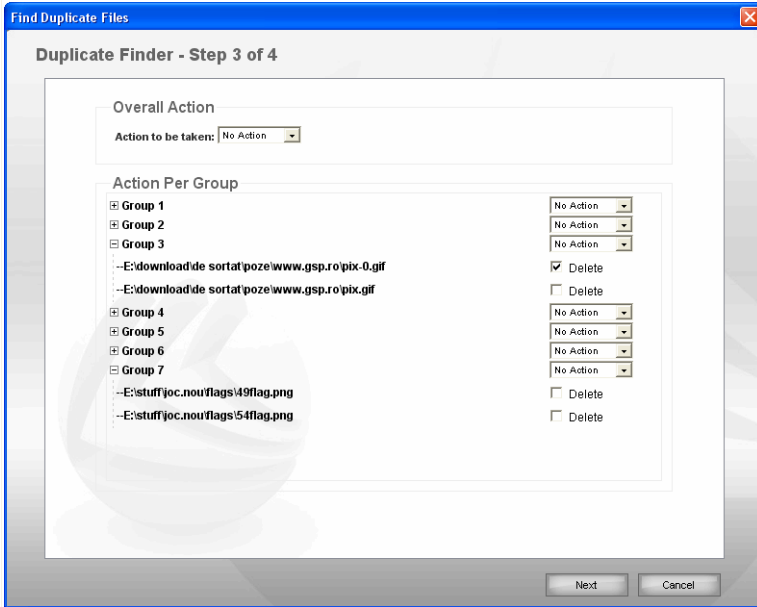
Find Duplicate Files

Duplicate Finder - Step 3 of 4

Overall Action

Action to be taken: No Action

Action Per Group

⊞ Group 1 No Action
⊞ Group 2 No Action
⊟ Group 3 No Action
--E:\download\de sortat\poze\www.gsp.ro\pix-0.gif ☑ Delete
--E:\download\de sortat\poze\www.gsp.ro\pix.gif ☐ Delete
⊞ Group 4 No Action
⊞ Group 5 No Action
⊞ Group 6 No Action
⊟ Group 7 No Action
--E:\stuff\joc.nou\flags\49flag.png ☐ Delete
--E:\stuff\joc.nou\flags\54flag.png ☐ Delete

Next Cancel